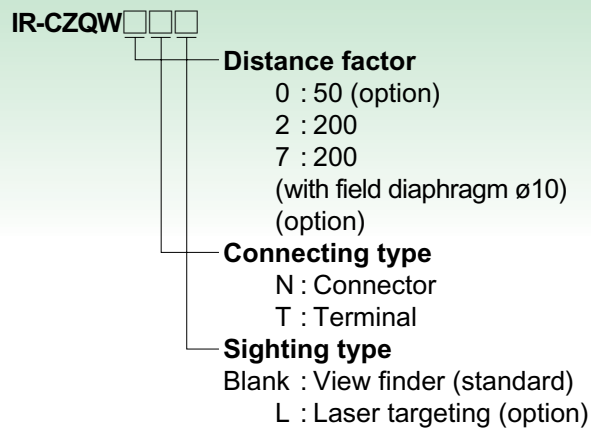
IR-CZQW□□□

Distance factor
0 : 50 (option)
2 : 200
7 : 200
(with field diaphragm ø10)
(option)

Connecting type
N : Connector
T : Terminal

Sighting type
Blank : View finder (standard)
L : Laser targeting (option)